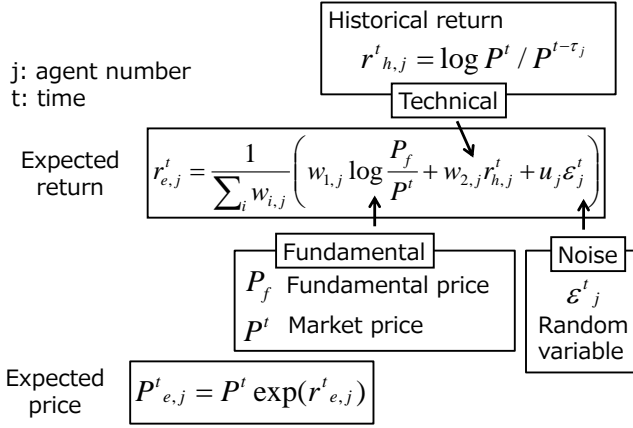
Historical return
$r^{t}{}_{h,j} = \log P^{t} / P^{t-\tau_j}$

j: agent number
t: time

Technical

Expected return
$r^{t}_{e,j} = \frac{1}{\sum_i w_{i,j}} \left( w_{1,j} \log \frac{P_f}{P^t} + w_{2,j} r^{t}_{h,j} + u_j \varepsilon^{t}_{j} \right)$

Fundamental
$P_f$ Fundamental price
$P^t$ Market price

Noise
$\varepsilon^{t}{}_{j}$
Random variable

Expected price
$P^{t}{}_{e,j} = P^{t} \exp(r^{t}{}_{e,j})$